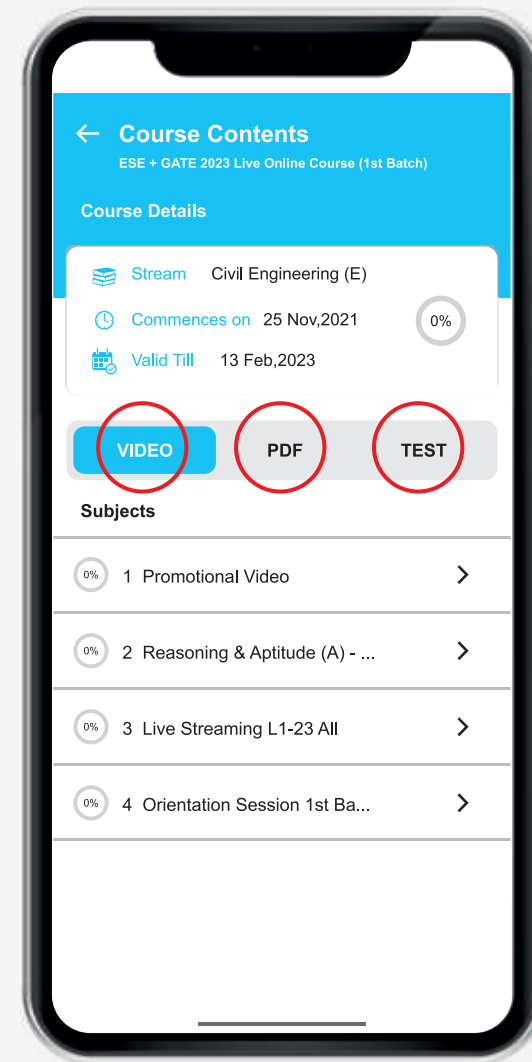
Course Contents
ESE + GATE 2023 Live Online Course (1st Batch)

Course Details

Stream Civil Engineering (E)
Commences on 25 Nov,2021
Valid Till 13 Feb,2023
0%

VIDEO PDF TEST

Subjects

0% 1 Promotional Video
0% 2 Reasoning & Aptitude (A) - ...
0% 3 Live Streaming L1-23 All
0% 4 Orientation Session 1st Ba...